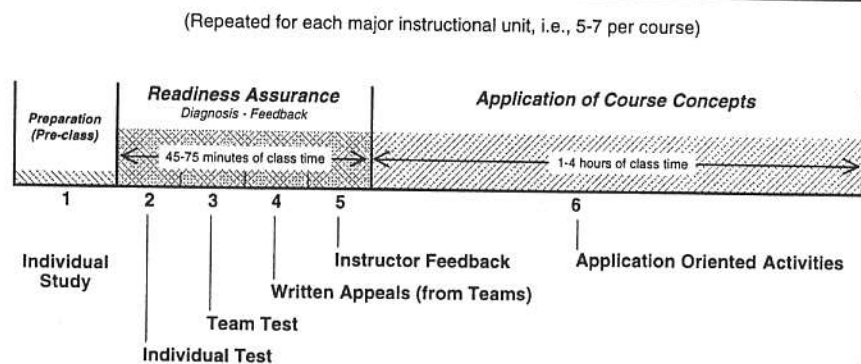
(Repeated for each major instructional unit, i.e., 5-7 per course)

Preparation (Pre-class)

Readiness Assurance
Diagnosis - Feedback

45-75 minutes of class time

Application of Course Concepts

1-4 hours of class time

1

2

3

4

5

6

Individual Study

Instructor Feedback

Application Oriented Activities

Written Appeals (from Teams)

Team Test

Individual Test